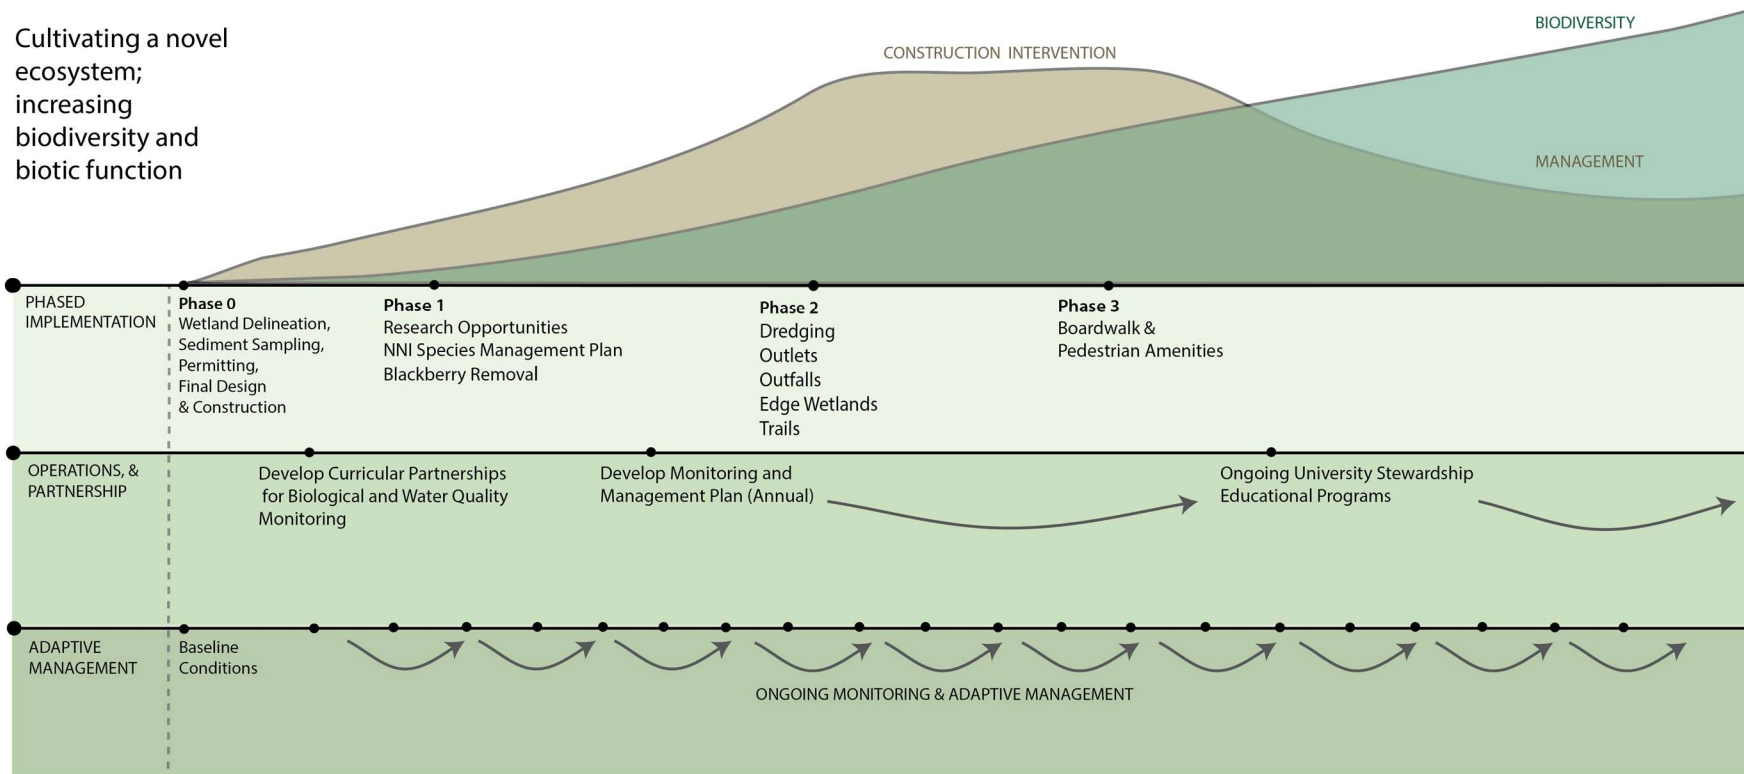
Cultivating a novel ecosystem; increasing biodiversity and biotic function

CONSTRUCTION INTERVENTION

BIODIVERSITY

MANAGEMENT

PHASED IMPLEMENTATION

Phase 0
Wetland Delineation,
Sediment Sampling,
Permitting,
Final Design
& Construction

Phase 1
Research Opportunities
NNI Species Management Plan
Blackberry Removal

Phase 2
Dredging
Outlets
Outfalls
Edge Wetlands
Trails

Phase 3
Boardwalk &
Pedestrian Amenities

OPERATIONS, & PARTNERSHIP

Develop Curricular Partnerships for Biological and Water Quality Monitoring

Develop Monitoring and Management Plan (Annual)

Ongoing University Stewardship Educational Programs

ADAPTIVE MANAGEMENT

Baseline Conditions

ONGOING MONITORING & ADAPTIVE MANAGEMENT